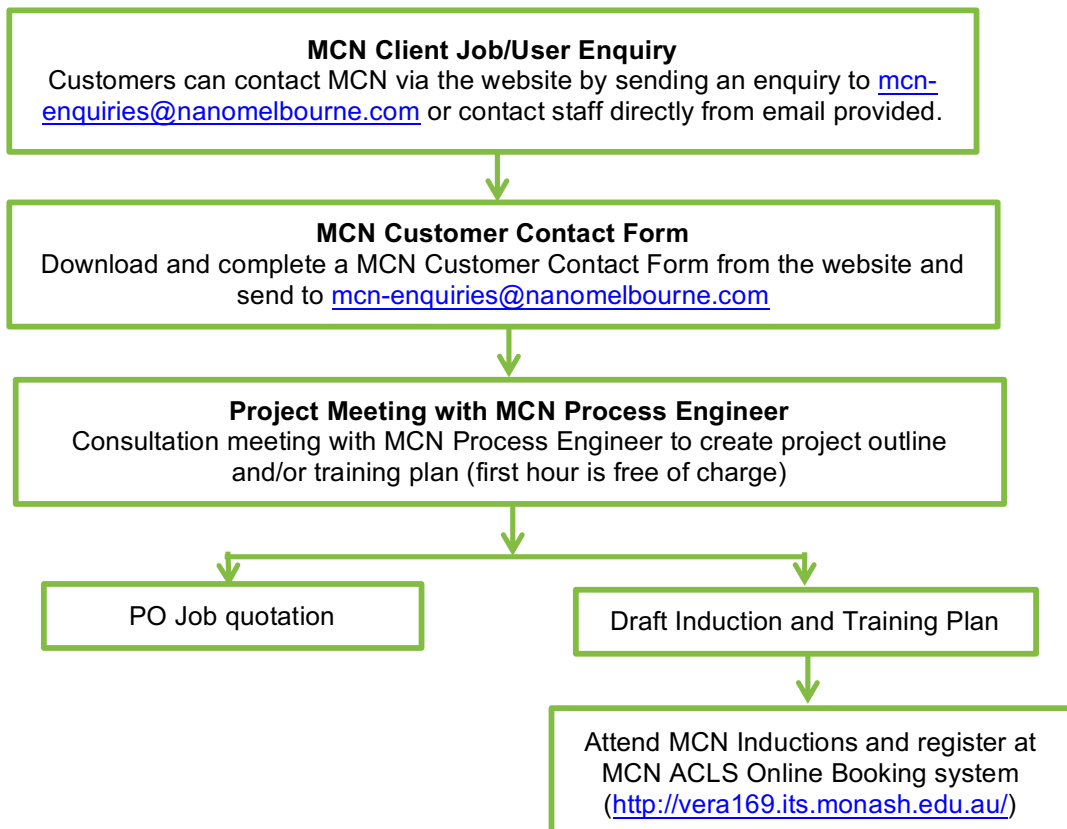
**MCN Client Job/User Enquiry**
Customers can contact MCN via the website by sending an enquiry to mcn-enquiries@nanomelbourne.com or contact staff directly from email provided.

**MCN Customer Contact Form**
Download and complete a MCN Customer Contact Form from the website and send to mcn-enquiries@nanomelbourne.com

**Project Meeting with MCN Process Engineer**
Consultation meeting with MCN Process Engineer to create project outline and/or training plan (first hour is free of charge)

PO Job quotation

Draft Induction and Training Plan

Attend MCN Inductions and register at MCN ACLS Online Booking system (http://vera169.its.monash.edu.au/)